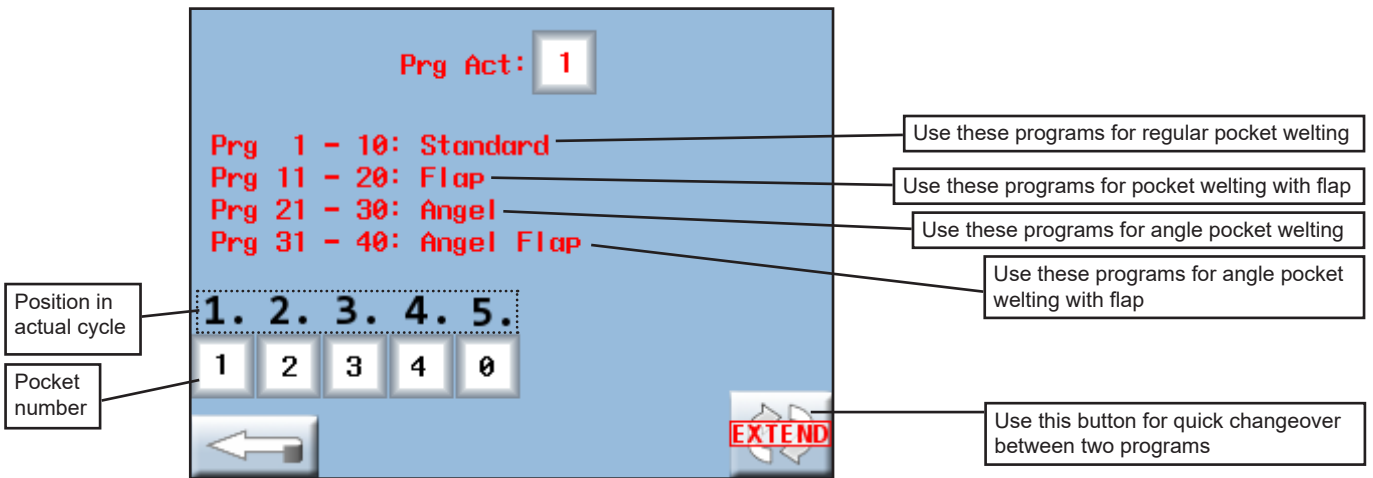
Prg Act: 1

Prg 1 - 10: Standard
Prg 11 - 20: Flap
Prg 21 - 30: Angel
Prg 31 - 40: Angel Flap

Use these programs for regular pocket welting

Use these programs for pocket welting with flap

Use these programs for angle pocket welting

Use these programs for angle pocket welting with flap

Position in actual cycle

1. 2. 3. 4. 5.

Pocket number

1 2 3 4 0

EXTEND

Use this button for quick changeover between two programs